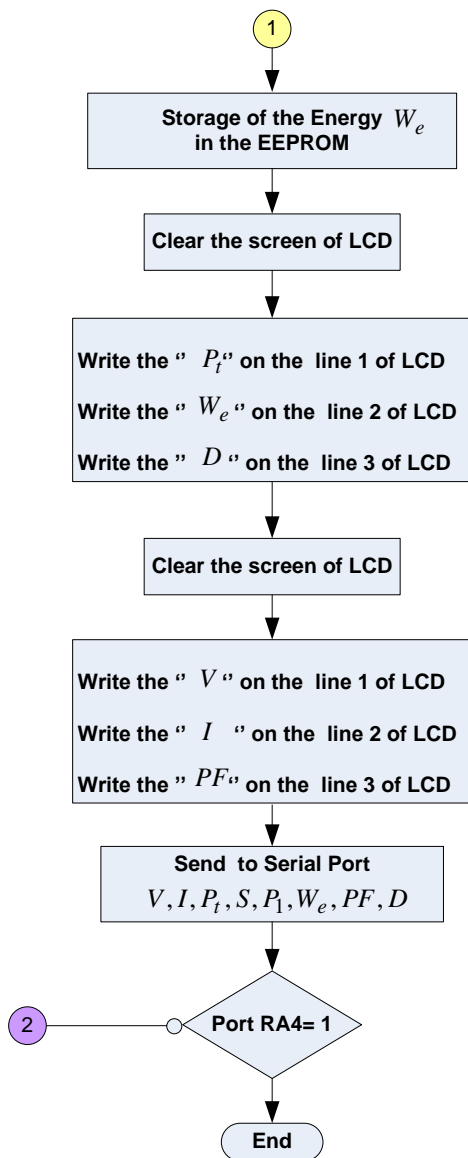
1

Storage of the Energy $W_e$ in the EEPROM

Clear the screen of LCD

Write the " $P_t$" on the line 1 of LCD
Write the " $W_e$ " on the line 2 of LCD
Write the " $D$ " on the line 3 of LCD

Clear the screen of LCD

Write the " $V$ " on the line 1 of LCD
Write the " $I$ " on the line 2 of LCD
Write the " $PF$" on the line 3 of LCD

Send to Serial Port
$V, I, P_t, S, P_1, W_e, PF, D$

2

Port RA4= 1

End